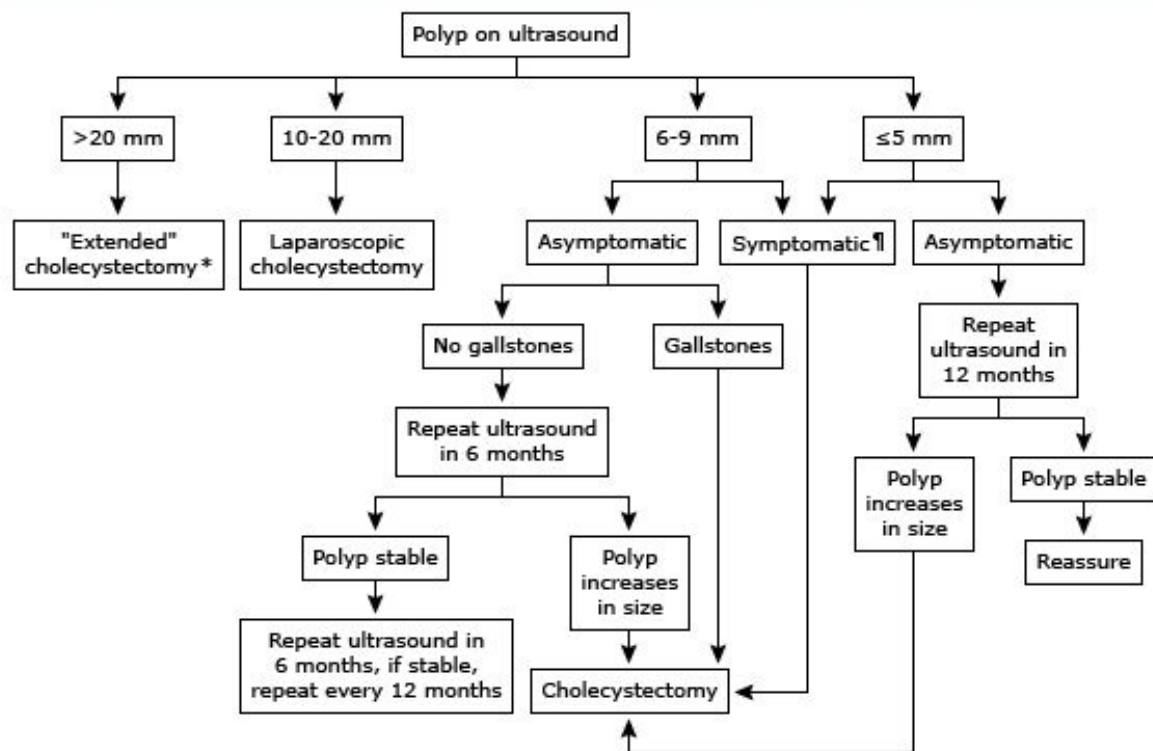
Polyp on ultrasound

>20 mm

10-20 mm

6-9 mm

≤5 mm

"Extended" cholecystectomy*

Laparoscopic cholecystectomy

Asymptomatic

Symptomatic¶

Asymptomatic

No gallstones

Gallstones

Repeat ultrasound in 12 months

Repeat ultrasound in 6 months

Polyp increases in size

Polyp stable

Reassure

Polyp stable

Polyp increases in size

Repeat ultrasound in 6 months, if stable, repeat every 12 months

Cholecystectomy